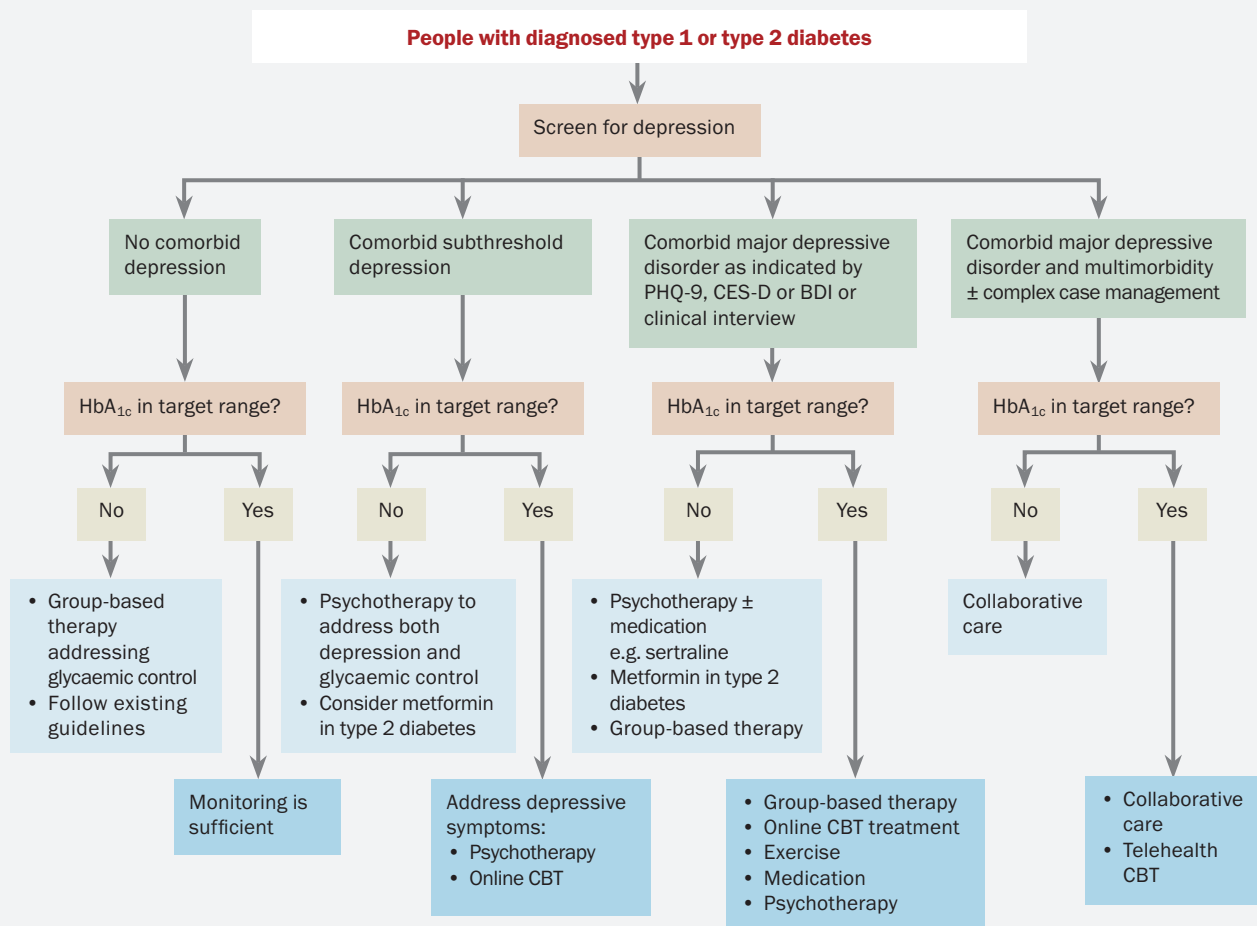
People with diagnosed type 1 or type 2 diabetes

Screen for depression

No comorbid depression

HbA$_{1c}$ in target range?

No

- Group-based therapy addressing glycaemic control
- Follow existing guidelines

Yes

Monitoring is sufficient

Comorbid subthreshold depression

HbA$_{1c}$ in target range?

No

- Psychotherapy to address both depression and glycaemic control
- Consider metformin in type 2 diabetes

Yes

Address depressive symptoms:
- Psychotherapy
- Online CBT

Comorbid major depressive disorder as indicated by PHQ-9, CES-D or BDI or clinical interview

HbA$_{1c}$ in target range?

No

- Psychotherapy ± medication e.g. sertraline
- Metformin in type 2 diabetes
- Group-based therapy

Yes

- Group-based therapy
- Online CBT treatment
- Exercise
- Medication
- Psychotherapy

Comorbid major depressive disorder and multimorbidity ± complex case management

HbA$_{1c}$ in target range?

No

Collaborative care

Yes

- Collaborative care
- Telehealth CBT